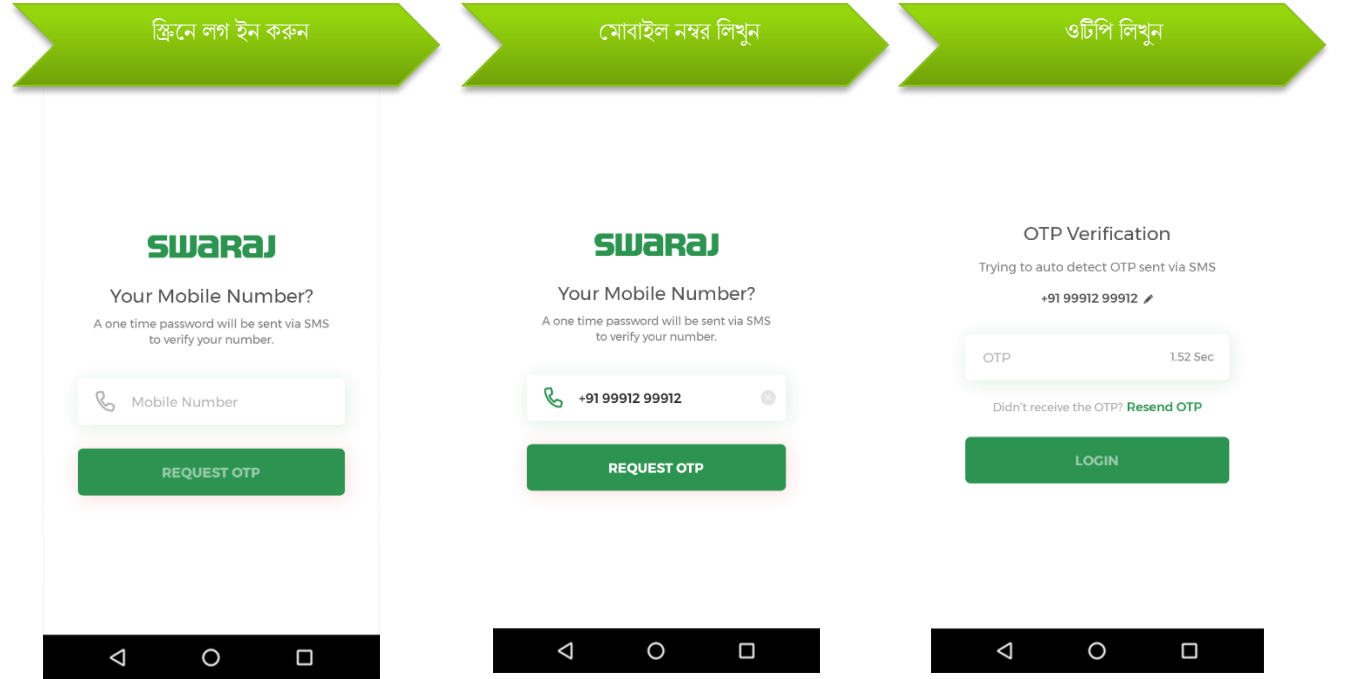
স্ক্রিনে লগ ইন করুন

SWARAJ

Your Mobile Number?

A one time password will be sent via SMS to verify your number.

Mobile Number

REQUEST OTP

মোবাইল নম্বর লিখুন

SWARAJ

Your Mobile Number?

A one time password will be sent via SMS to verify your number.

+91 99912 99912

REQUEST OTP

ওটিপি লিখুন

OTP Verification

Trying to auto detect OTP sent via SMS

+91 99912 99912

OTP

1.52 Sec

Didn't receive the OTP? Resend OTP

LOGIN